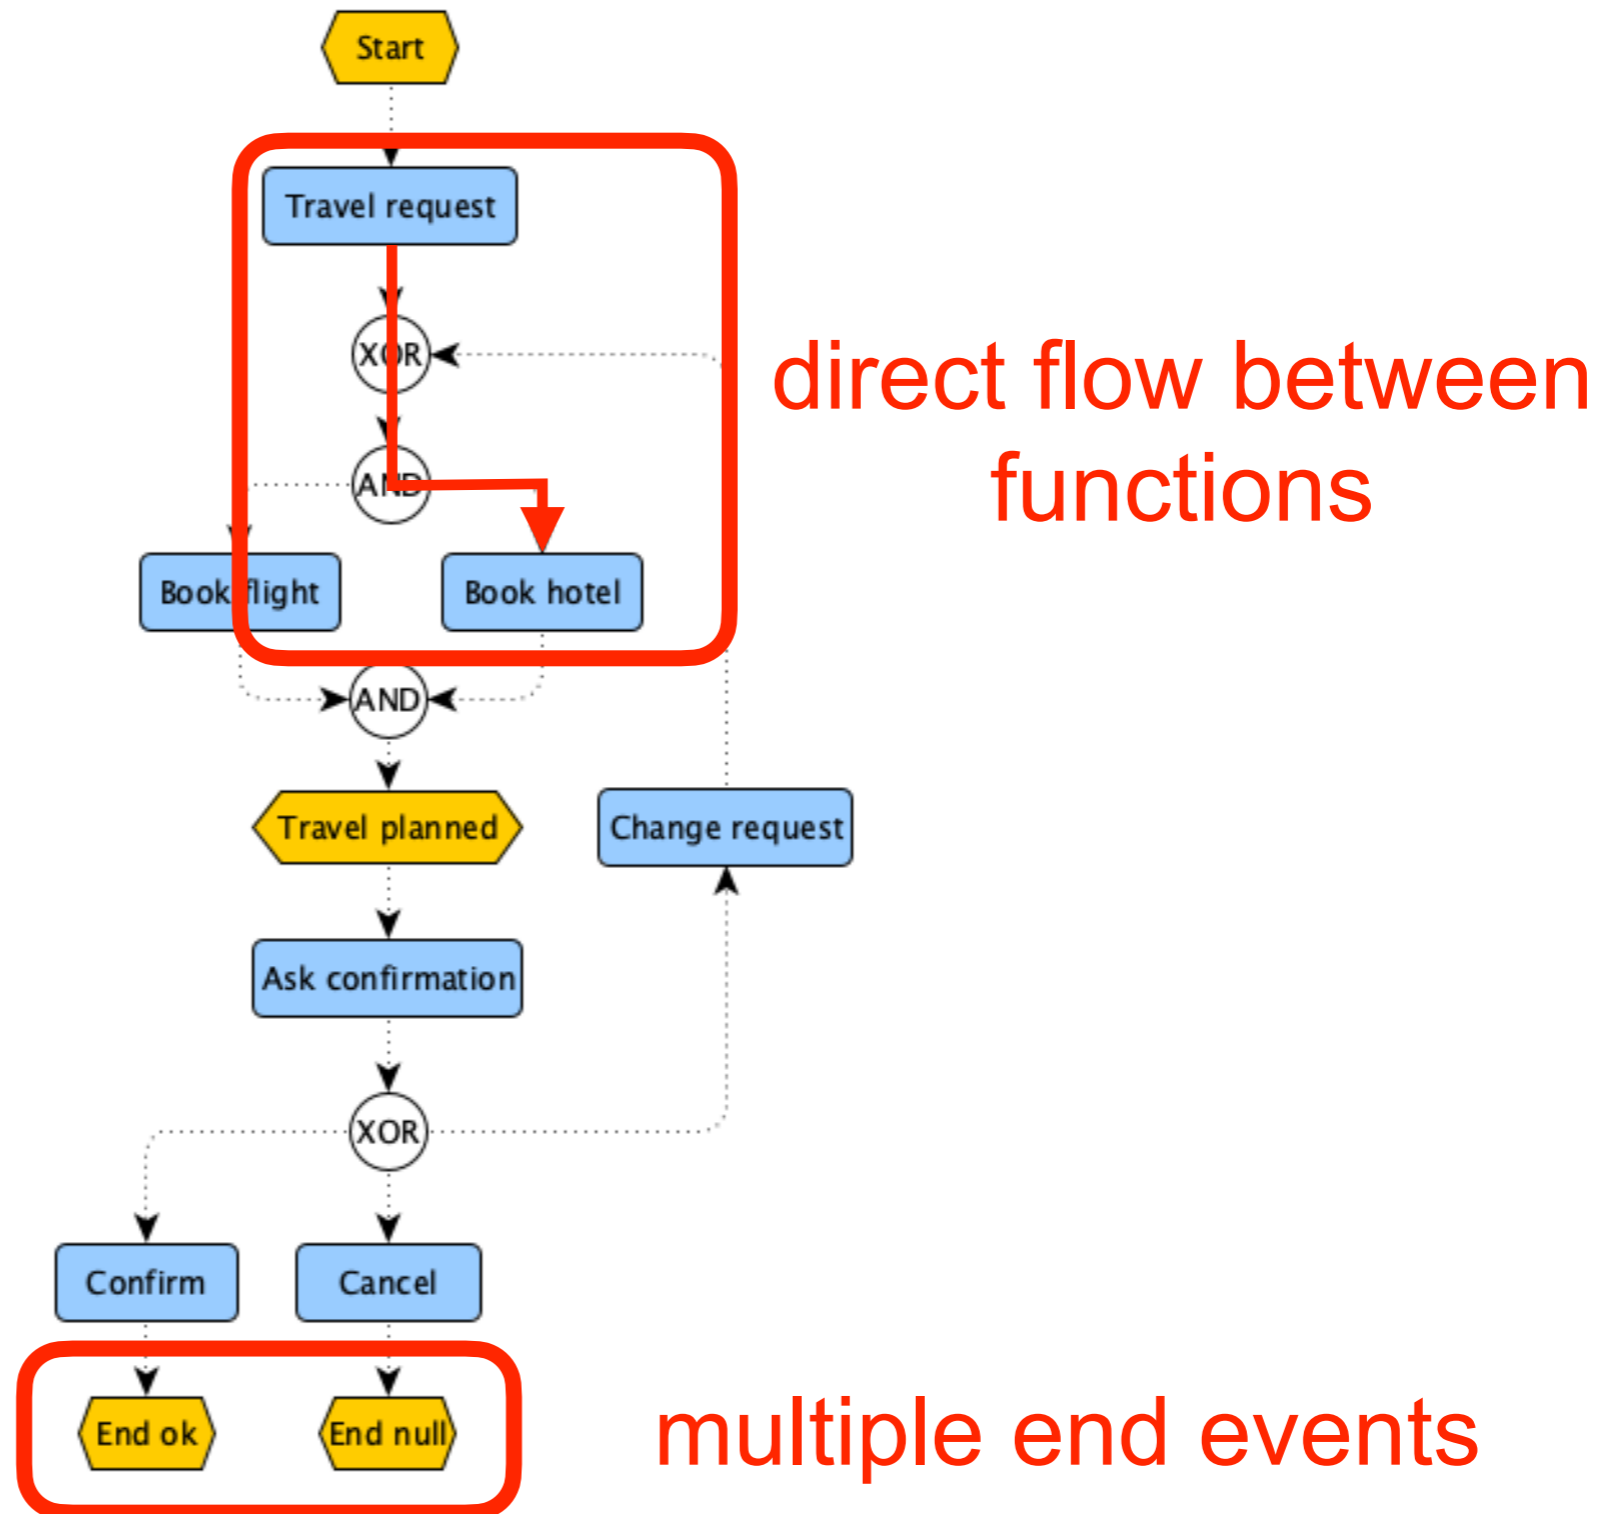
Start

Travel request

XOR

AND

Book flight

Book hotel

direct flow between functions

AND

Travel planned

Change request

Ask confirmation

XOR

Confirm

Cancel

End ok

End null

multiple end events